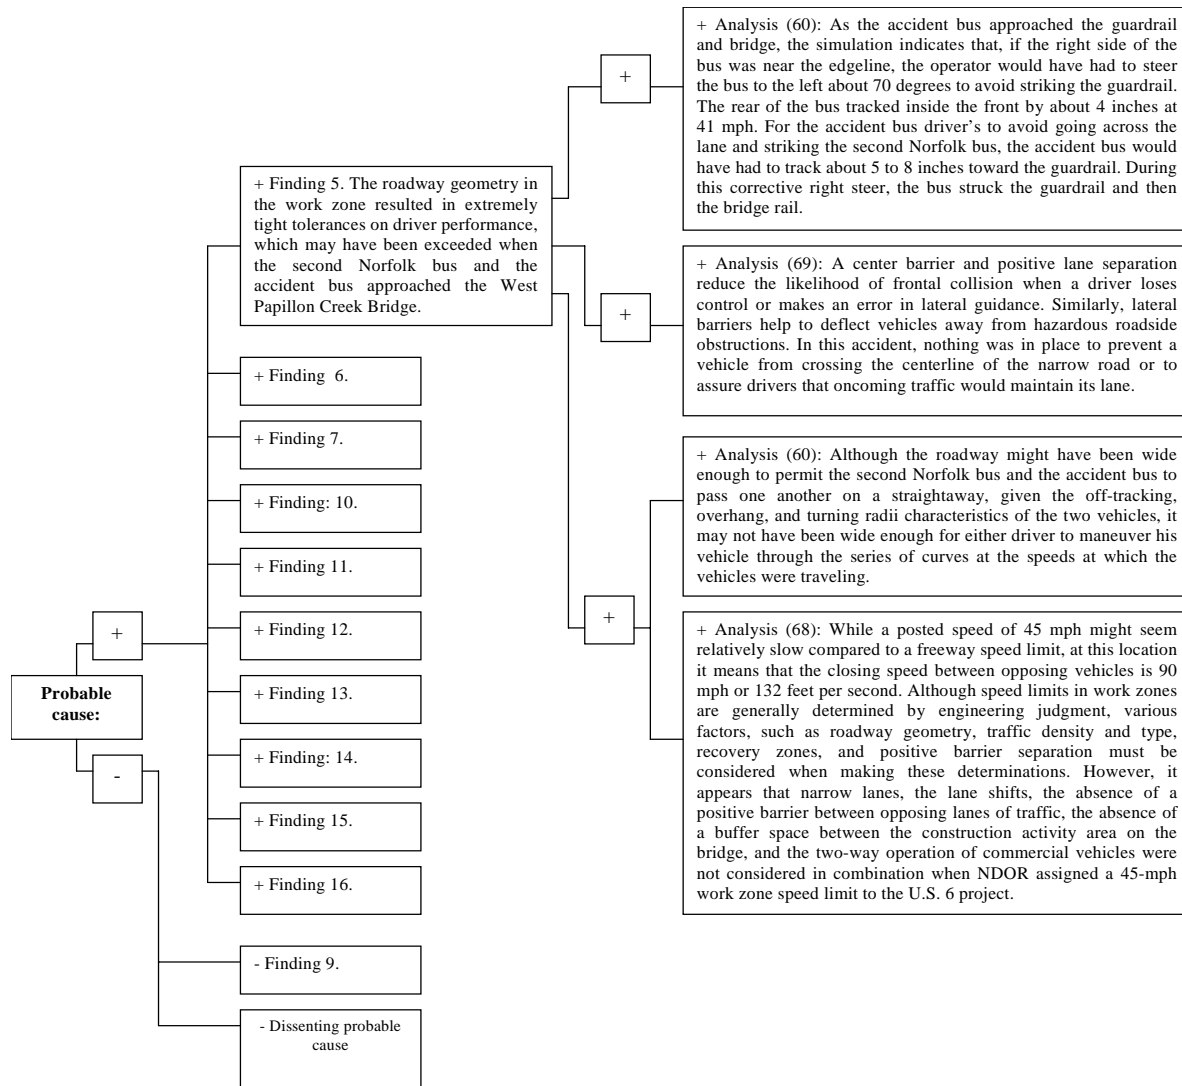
Probable cause:

+

+ Finding 5. The roadway geometry in the work zone resulted in extremely tight tolerances on driver performance, which may have been exceeded when the second Norfolk bus and the accident bus approached the West Papillon Creek Bridge.

+

+ Analysis (60): As the accident bus approached the guardrail and bridge, the simulation indicates that, if the right side of the bus was near the edgeline, the operator would have had to steer the bus to the left about 70 degrees to avoid striking the guardrail. The rear of the bus tracked inside the front by about 4 inches at 41 mph. For the accident bus driver's to avoid going across the lane and striking the second Norfolk bus, the accident bus would have had to track about 5 to 8 inches toward the guardrail. During this corrective right steer, the bus struck the guardrail and then the bridge rail.

+

+ Analysis (69): A center barrier and positive lane separation reduce the likelihood of frontal collision when a driver loses control or makes an error in lateral guidance. Similarly, lateral barriers help to deflect vehicles away from hazardous roadside obstructions. In this accident, nothing was in place to prevent a vehicle from crossing the centerline of the narrow road or to assure drivers that oncoming traffic would maintain its lane.

+

+ Analysis (60): Although the roadway might have been wide enough to permit the second Norfolk bus and the accident bus to pass one another on a straightaway, given the off-tracking, overhang, and turning radii characteristics of the two vehicles, it may not have been wide enough for either driver to maneuver his vehicle through the series of curves at the speeds at which the vehicles were traveling.

+ Analysis (68): While a posted speed of 45 mph might seem relatively slow compared to a freeway speed limit, at this location it means that the closing speed between opposing vehicles is 90 mph or 132 feet per second. Although speed limits in work zones are generally determined by engineering judgment, various factors, such as roadway geometry, traffic density and type, recovery zones, and positive barrier separation must be considered when making these determinations. However, it appears that narrow lanes, the lane shifts, the absence of a positive barrier between opposing lanes of traffic, the absence of a buffer space between the construction activity area on the bridge, and the two-way operation of commercial vehicles were not considered in combination when NDOR assigned a 45-mph work zone speed limit to the U.S. 6 project.

+ Finding 6.

+ Finding 7.

+ Finding: 10.

+ Finding 11.

+ Finding 12.

+ Finding 13.

+ Finding: 14.

+ Finding 15.

+ Finding 16.

-

- Finding 9.

- Dissenting probable cause